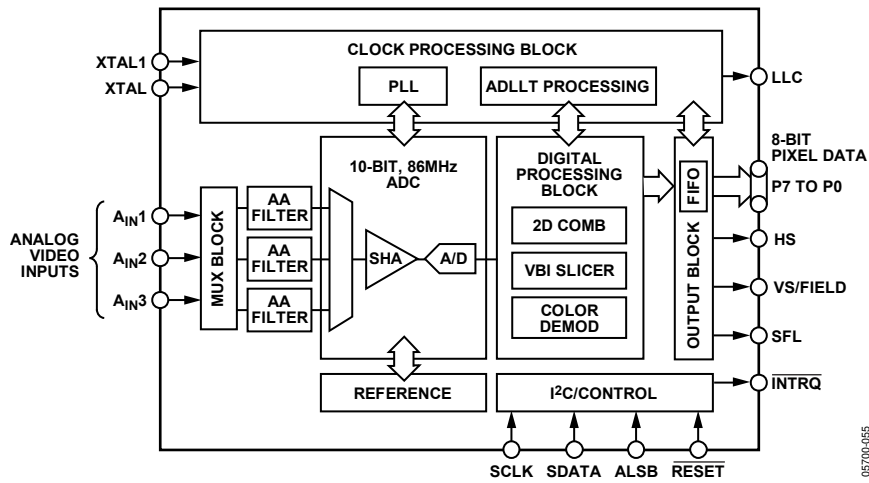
CLOCK PROCESSING BLOCK

XTAL1

XTAL

PLL

ADLLT PROCESSING

LLC

8-BIT PIXEL DATA

10-BIT, 86MHz ADC

DIGITAL PROCESSING BLOCK

FIFO

P7 TO P0

ANALOG VIDEO INPUTS

$A_{IN}1$

$A_{IN}2$

$A_{IN}3$

MUX BLOCK

AA FILTER

AA FILTER

AA FILTER

SHA

A/D

2D COMB

VBI SLICER

COLOR DEMOD

OUTPUT BLOCK

HS

VS/FIELD

SFL

REFERENCE

$I^2C$/CONTROL

$\overline{INTRQ}$

SCLK

SDATA

ALSB

$\overline{RESET}$

05700-055